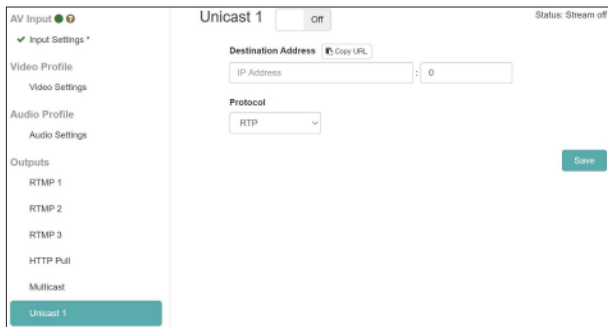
AV Input
✔ Input Settings *
Video Profile
Video Settings
Audio Profile
Audio Settings
Outputs
RTMP 1
RTMP 2
RTMP 3
HTTP Pull
Multicast
Unicast 1

Unicast 1 Off
Status: Stream off

Destination Address Copy URL
IP Address : 0

Protocol
RTP

Save